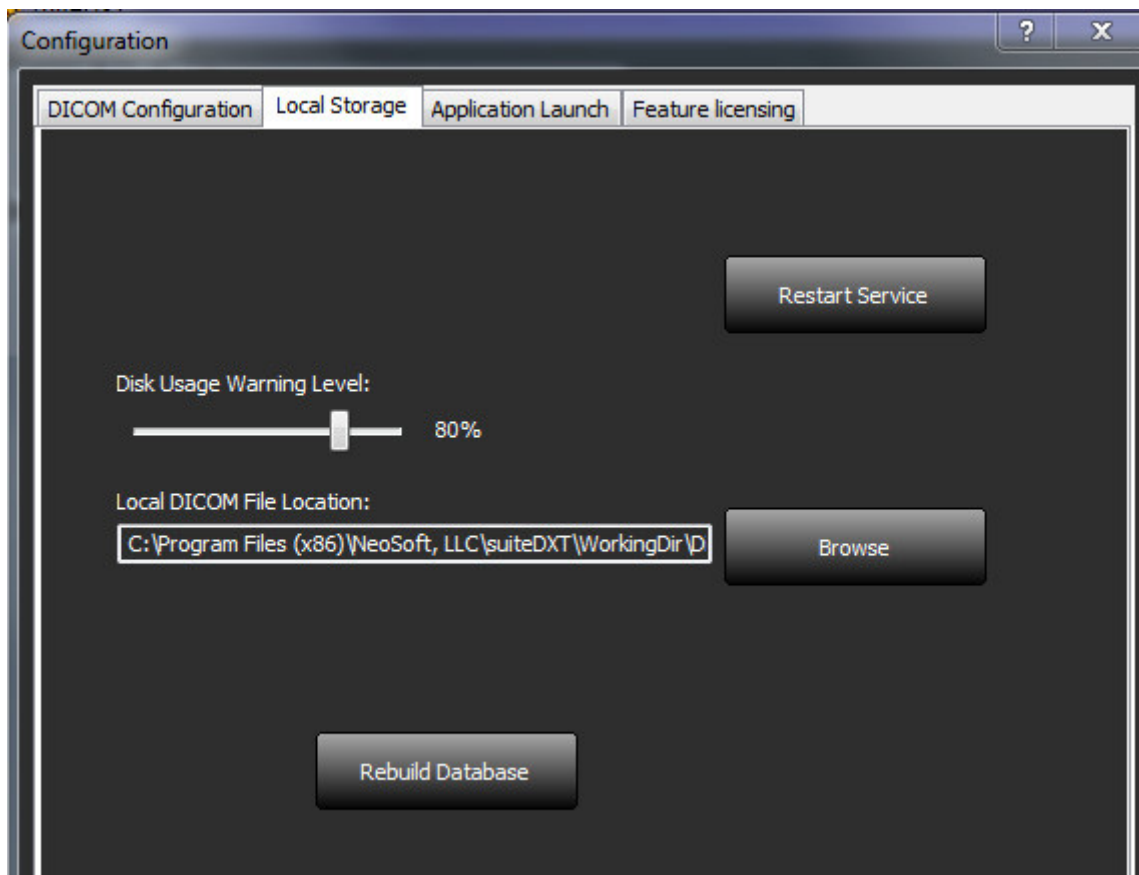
Configuration

?

X

DICOM Configuration

Local Storage

Application Launch

Feature licensing

Restart Service

Disk Usage Warning Level:

80%

Local DICOM File Location:

C:\Program Files (x86)\NeoSoft, LLC\suiteDXT\WorkingDir\D

Browse

Rebuild Database